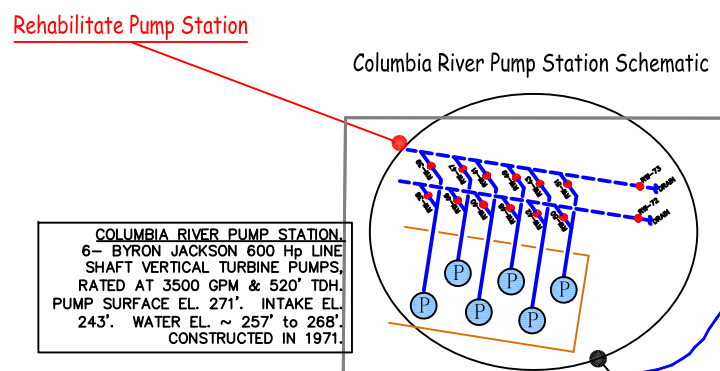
Rehabilitate Pump Station

Columbia River Pump Station Schematic

COLUMBIA RIVER PUMP STATION. 6– BYRON JACKSON 600 Hp LINE SHAFT VERTICAL TURBINE PUMPS, RATED AT 3500 GPM & 520' TDH. PUMP SURFACE EL. 271'. INTAKE EL. 243'. WATER EL. ~ 257' to 268'. CONSTRUCTED IN 1971.

P
P
P
P
P
P

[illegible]
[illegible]
DRAIN
DRAIN